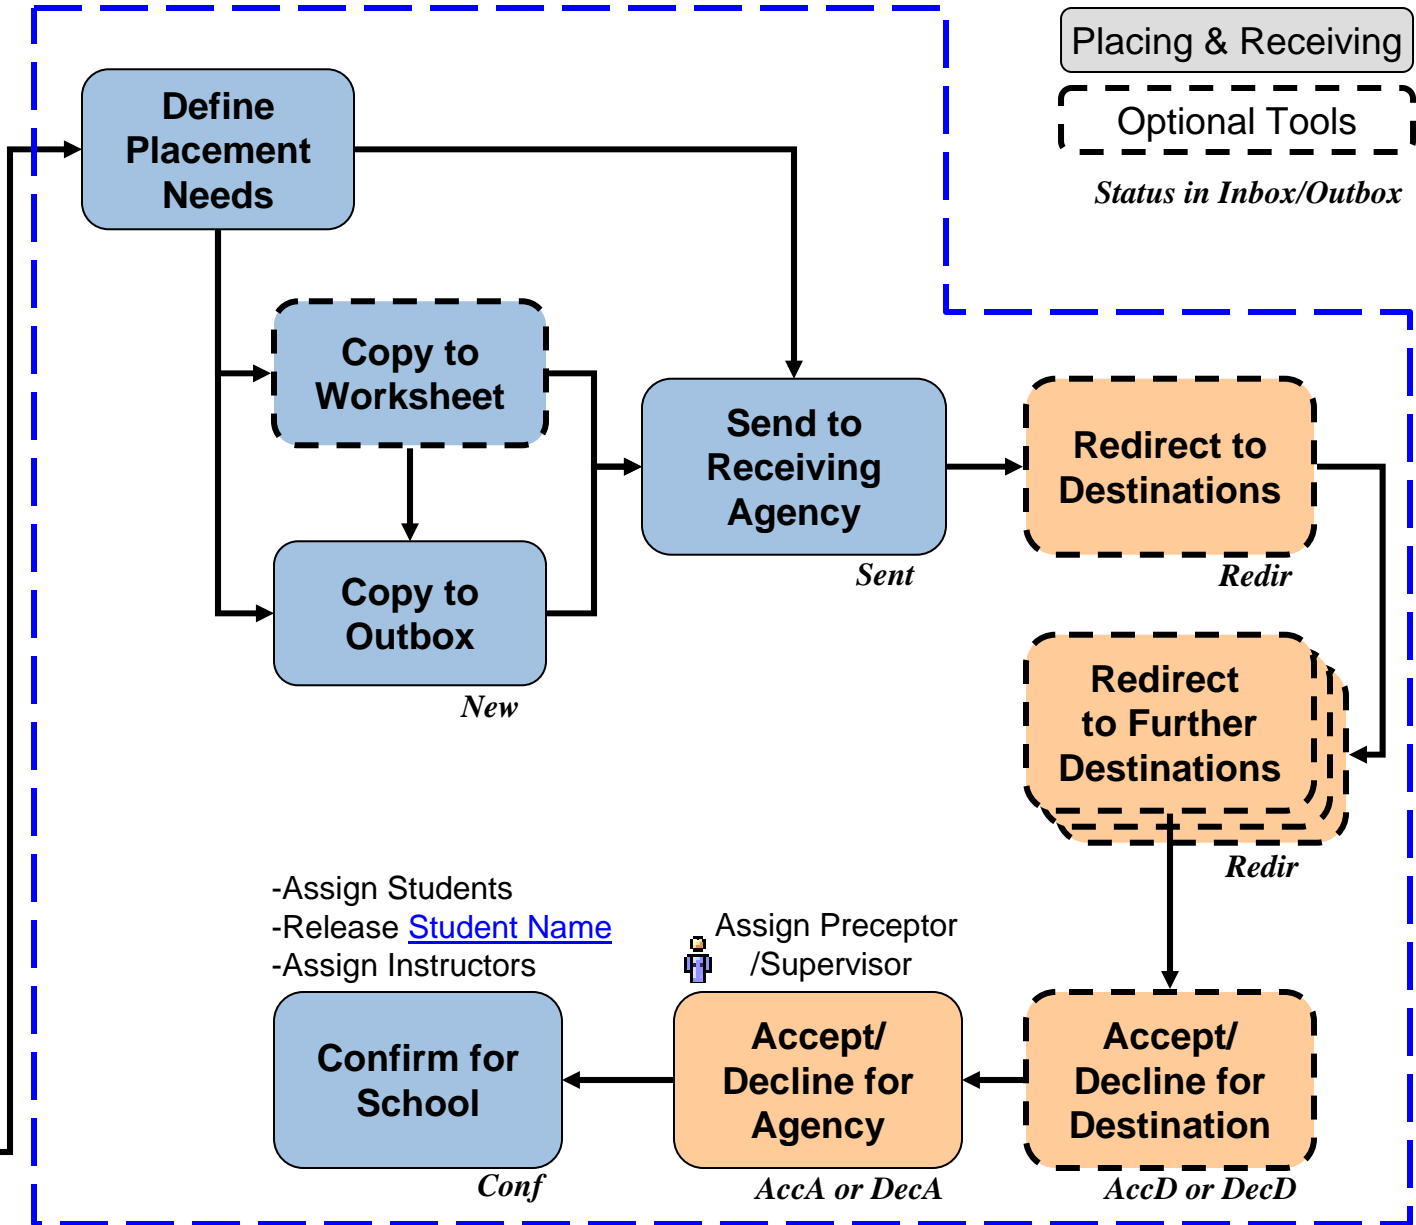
Placing & Receiving

Optional Tools

Status in Inbox/Outbox

Define Placement Needs

Copy to Worksheet

Copy to Outbox

New

Send to Receiving Agency

Sent

Redirect to Destinations

Redir

Redirect to Further Destinations

Redir

-Assign Students
-Release Student Name
-Assign Instructors

Assign Preceptor /Supervisor

Confirm for School

Conf

Accept/ Decline for Agency

AccA or DecA

Accept/ Decline for Destination

AccD or DecD